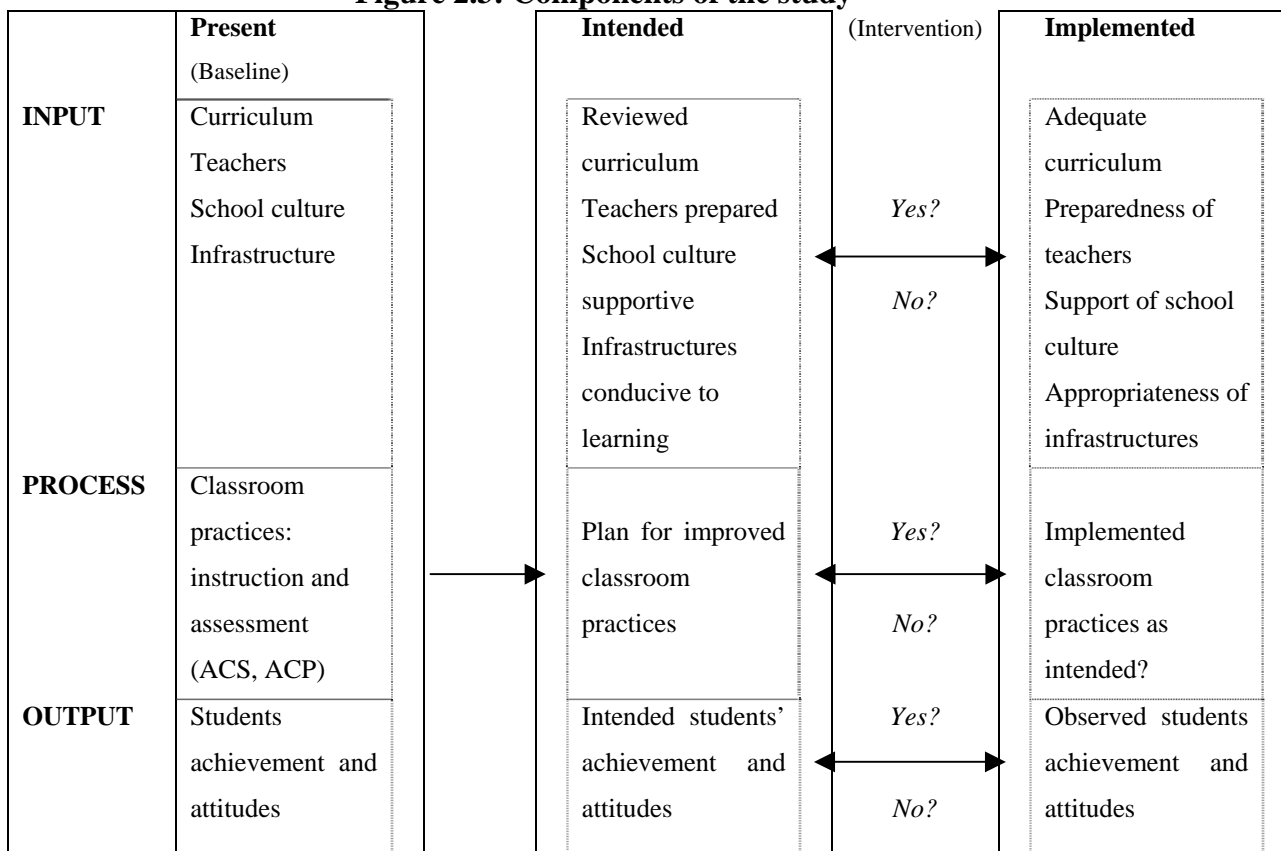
Figure 2.3: Components of the study

| | Present (Baseline) | | Intended | (Intervention) | Implemented |
|---|---|---|---|---|---|
| **INPUT** | Curriculum Teachers School culture Infrastructure | | Reviewed curriculum Teachers prepared School culture supportive Infrastructures conducive to learning | *Yes?* *No?* | Adequate curriculum Preparedness of teachers Support of school culture Appropriateness of infrastructures |
| **PROCESS** | Classroom practices: instruction and assessment (ACS, ACP) | | Plan for improved classroom practices | *Yes?* *No?* | Implemented classroom practices as intended? |
| **OUTPUT** | Students achievement and attitudes | | Intended students' achievement and attitudes | *Yes?* *No?* | Observed students achievement and attitudes |